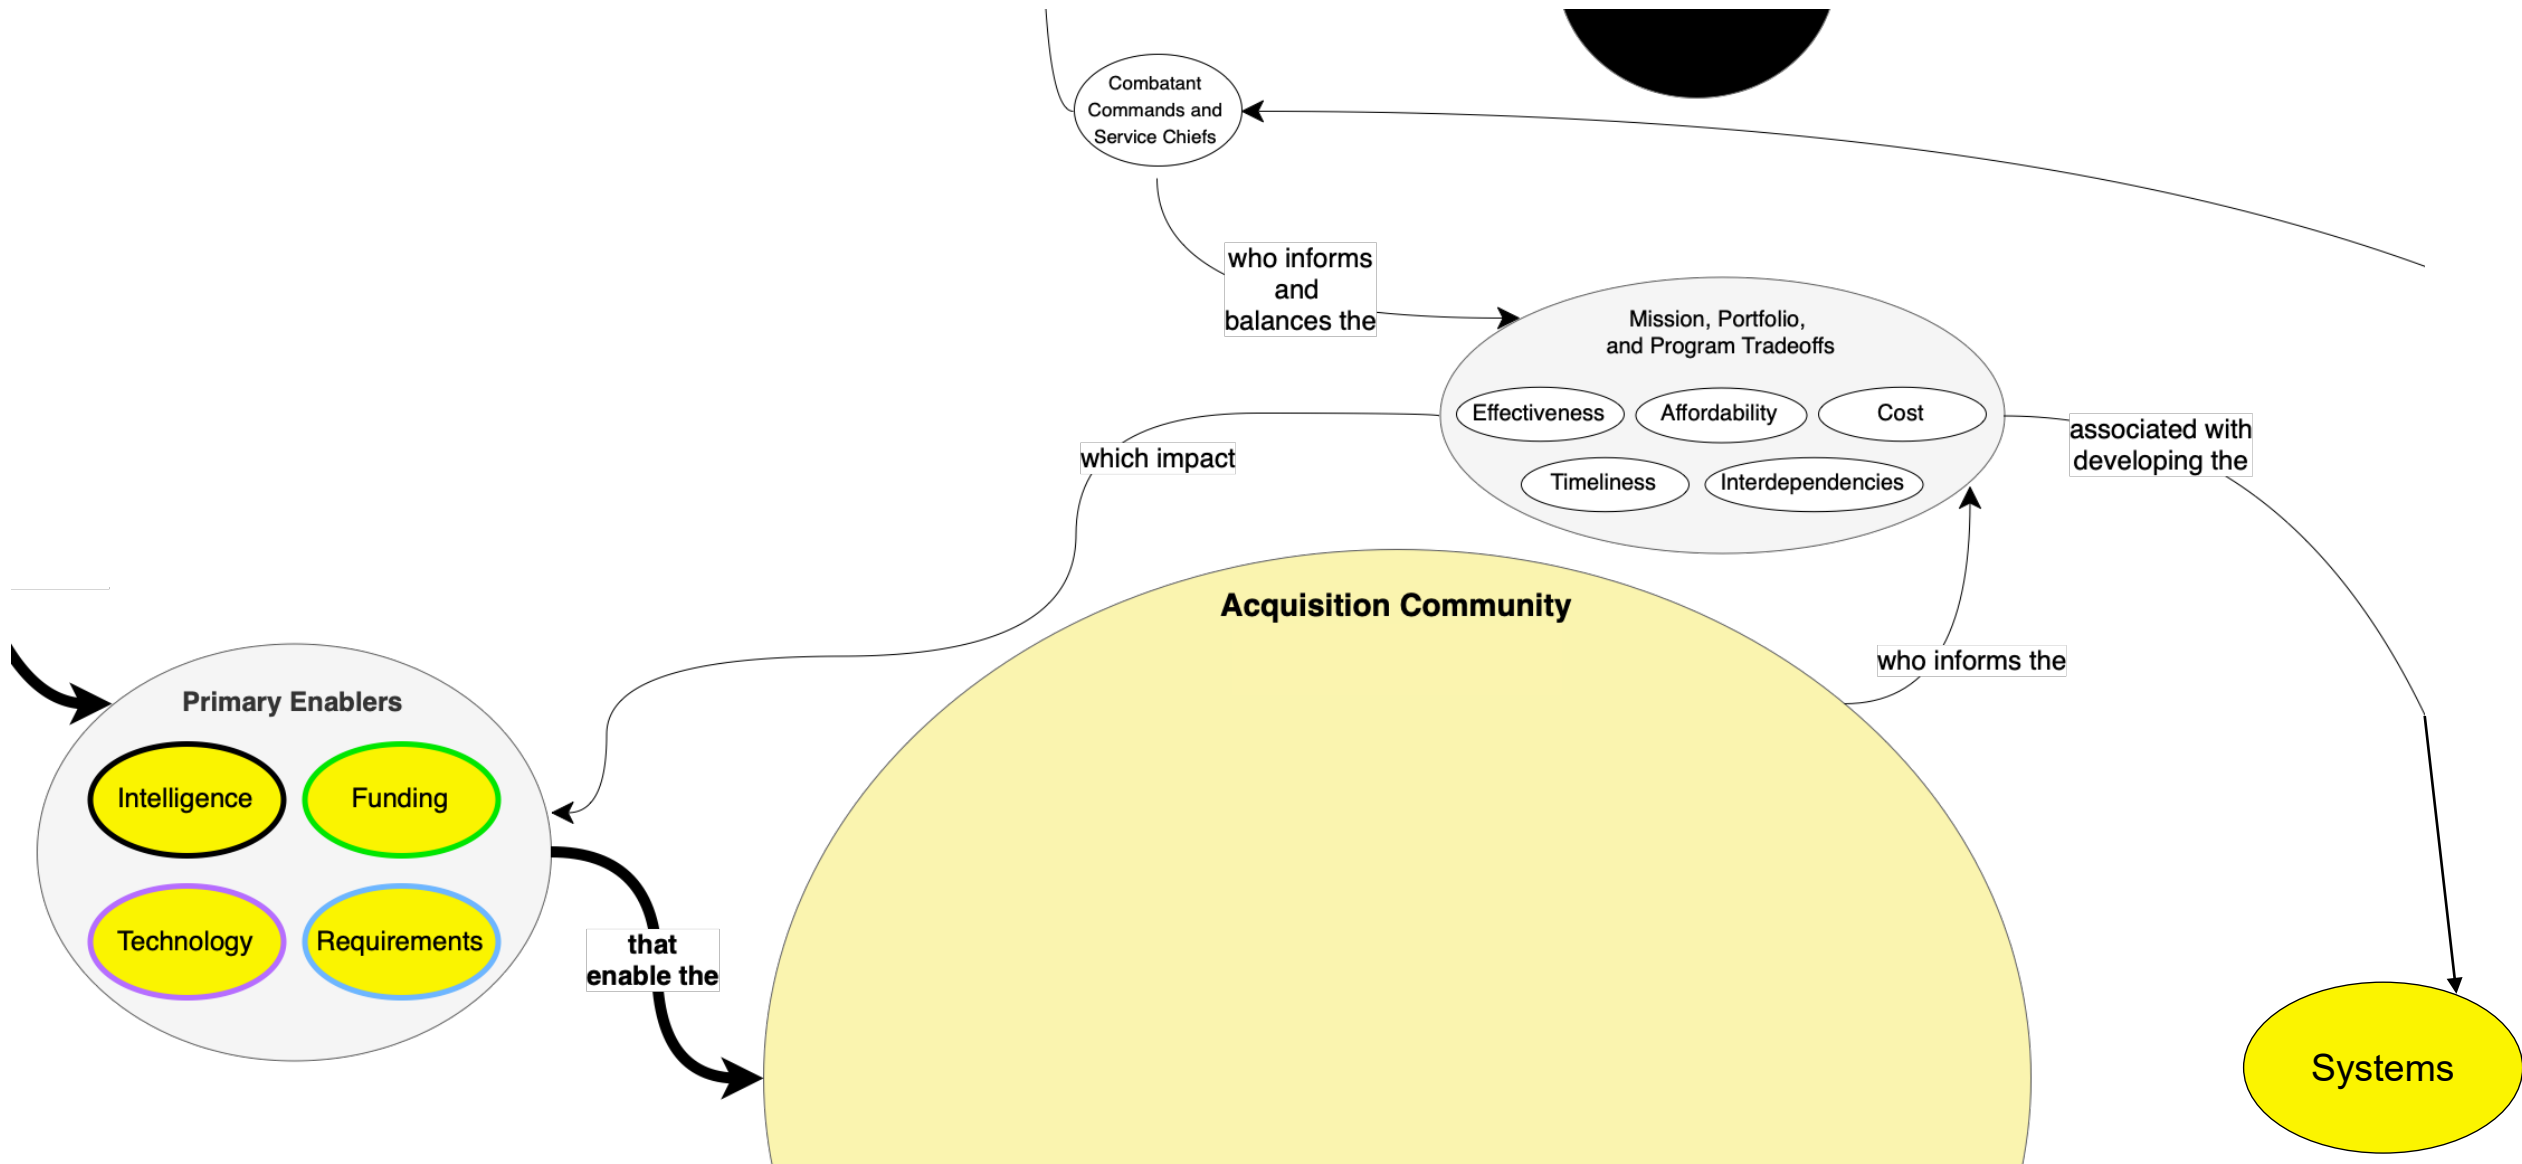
Combatant Commands and Service Chiefs

who informs and balances the

Mission, Portfolio, and Program Tradeoffs

Effectiveness

Affordability

Cost

Timeliness

Interdependencies

which impact

associated with developing the

Acquisition Community

who informs the

Primary Enablers

Intelligence

Funding

Technology

Requirements

that enable the

Systems